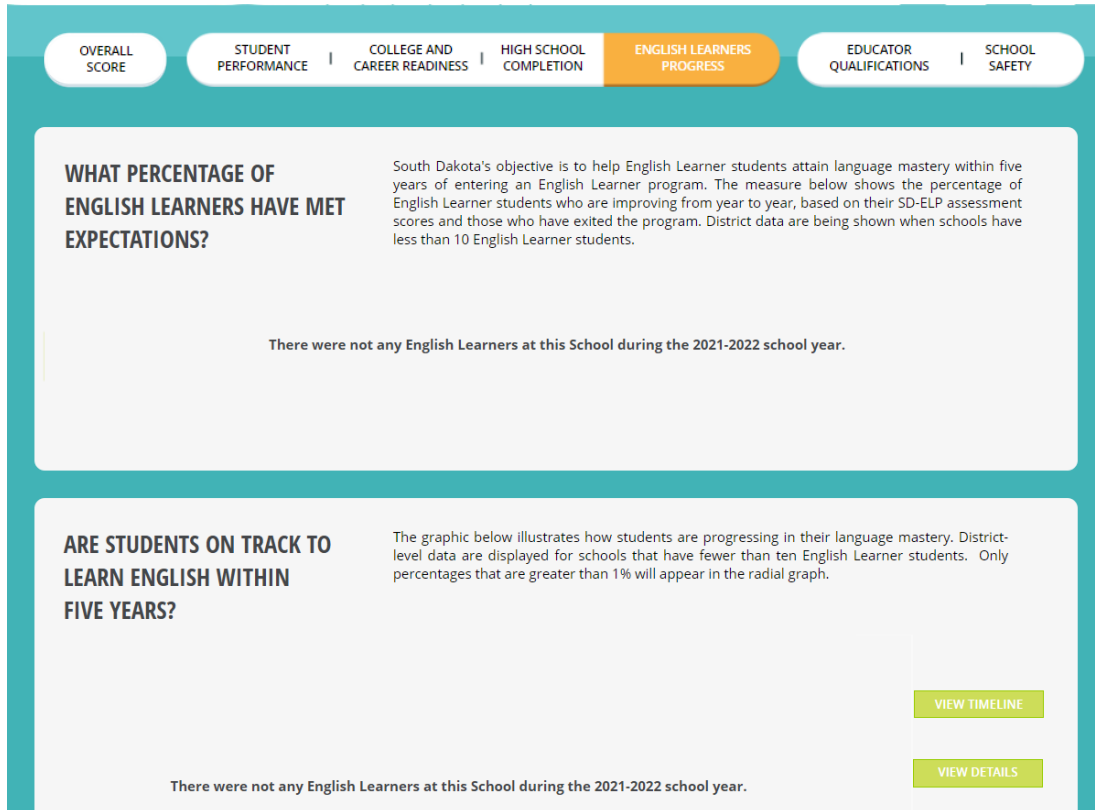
OVERALL SCORE

STUDENT PERFORMANCE | COLLEGE AND CAREER READINESS | HIGH SCHOOL COMPLETION | ENGLISH LEARNERS PROGRESS

EDUCATOR QUALIFICATIONS | SCHOOL SAFETY

WHAT PERCENTAGE OF ENGLISH LEARNERS HAVE MET EXPECTATIONS?

South Dakota's objective is to help English Learner students attain language mastery within five years of entering an English Learner program. The measure below shows the percentage of English Learner students who are improving from year to year, based on their SD-ELP assessment scores and those who have exited the program. District data are being shown when schools have less than 10 English Learner students.

There were not any English Learners at this School during the 2021-2022 school year.

ARE STUDENTS ON TRACK TO LEARN ENGLISH WITHIN FIVE YEARS?

The graphic below illustrates how students are progressing in their language mastery. District-level data are displayed for schools that have fewer than ten English Learner students. Only percentages that are greater than 1% will appear in the radial graph.

VIEW TIMELINE

There were not any English Learners at this School during the 2021-2022 school year.

VIEW DETAILS